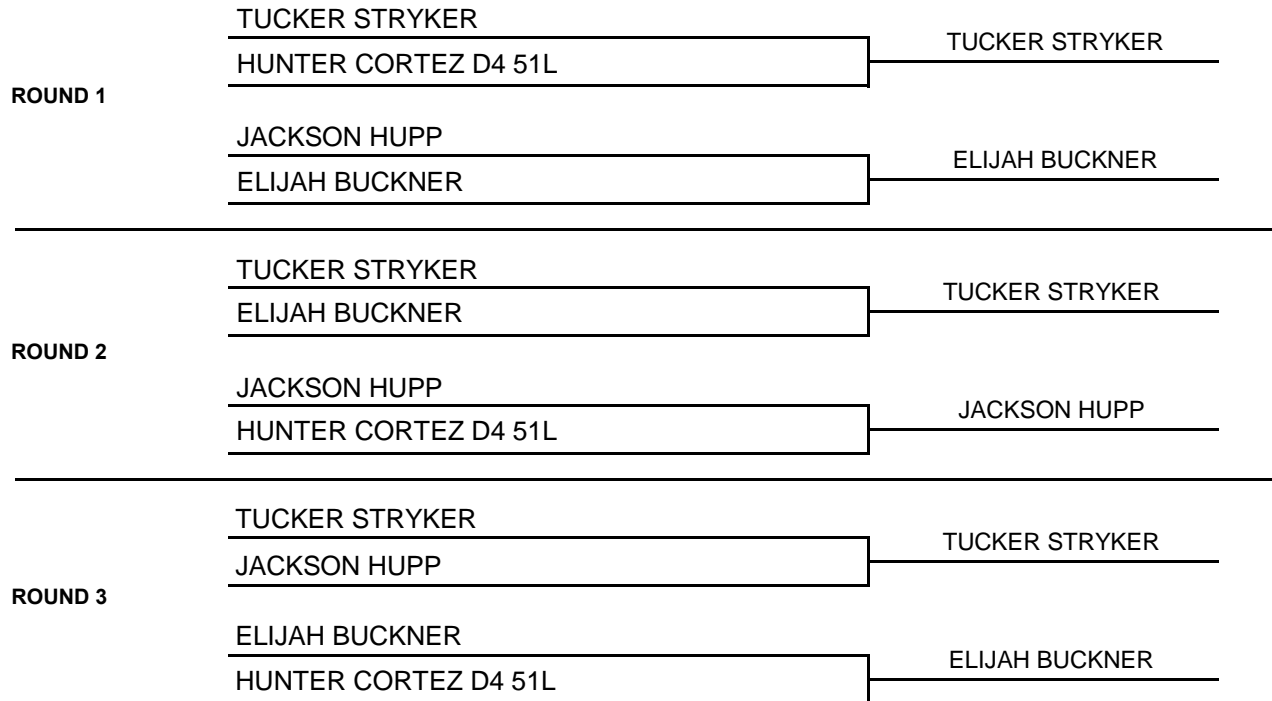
ROUND 1

TUCKER STRYKER
HUNTER CORTEZ D4 51L
TUCKER STRYKER

JACKSON HUPP
ELIJAH BUCKNER
ELIJAH BUCKNER

ROUND 2

TUCKER STRYKER
ELIJAH BUCKNER
TUCKER STRYKER

JACKSON HUPP
HUNTER CORTEZ D4 51L
JACKSON HUPP

ROUND 3

TUCKER STRYKER
JACKSON HUPP
TUCKER STRYKER

ELIJAH BUCKNER
HUNTER CORTEZ D4 51L
ELIJAH BUCKNER